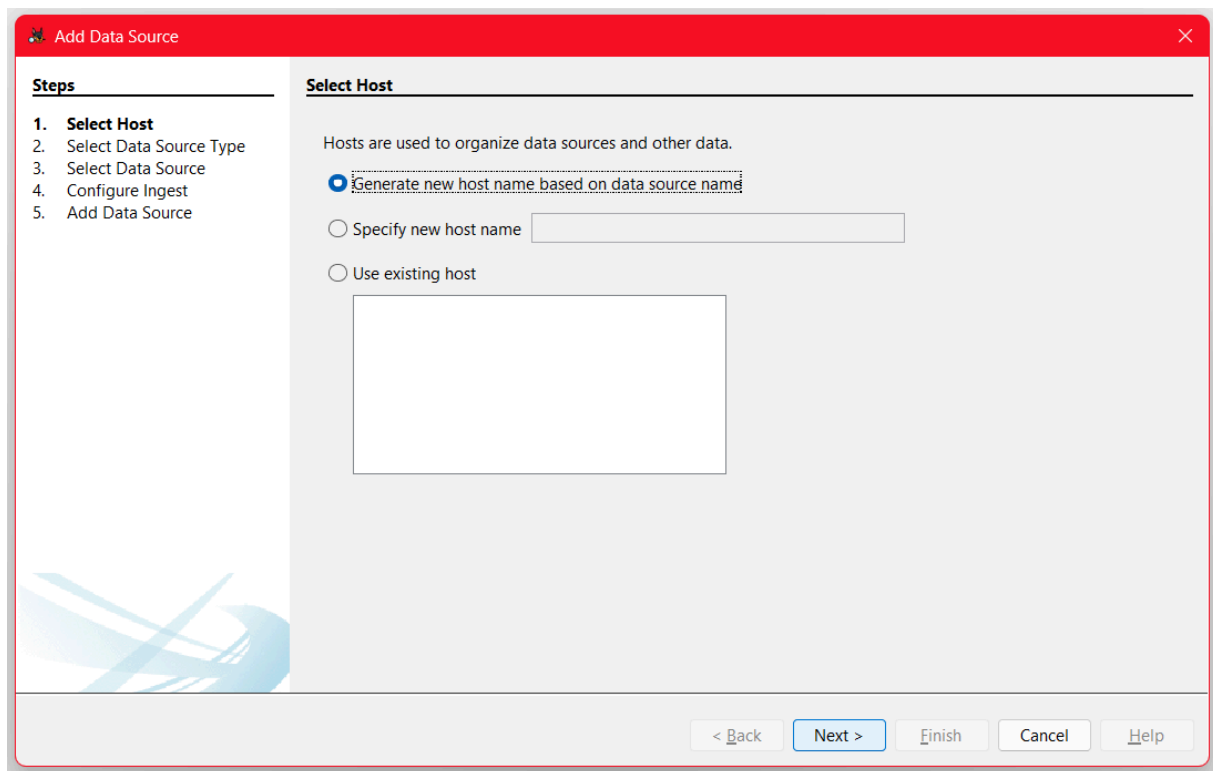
Add Data Source

Steps

1. Select Host
2. Select Data Source Type
3. Select Data Source
4. Configure Ingest
5. Add Data Source

Select Host

Hosts are used to organize data sources and other data.

Generate new host name based on data source name

Specify new host name

Use existing host

< Back | Next > | Finish | Cancel | Help